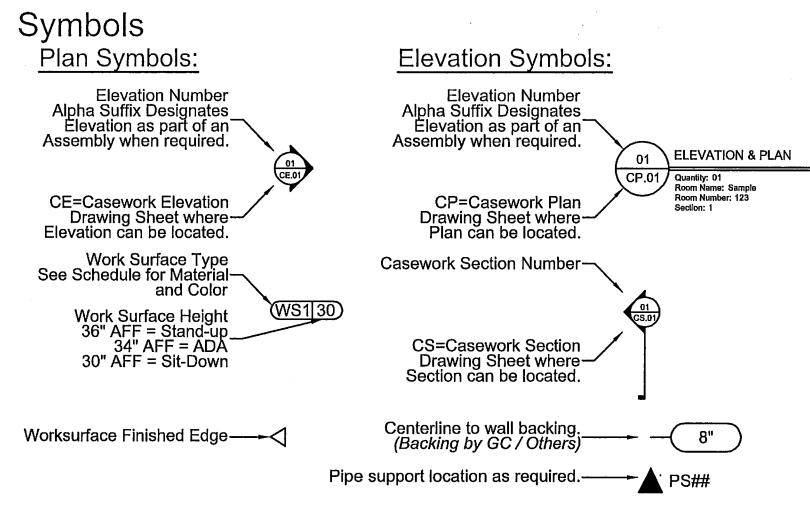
Symbols

Plan Symbols:

Elevation Number Alpha Suffix Designates Elevation as part of an Assembly when required.

01
CE.01

CE=Casework Elevation Drawing Sheet where Elevation can be located.

Work Surface Type See Schedule for Material and Color

WS1 30

Work Surface Height
36" AFF = Stand-up
34" AFF = ADA
30" AFF = Sit-Down

Worksurface Finished Edge

Elevation Symbols:

Elevation Number Alpha Suffix Designates Elevation as part of an Assembly when required.

01
CP.01

ELEVATION & PLAN
Quantity: 01
Room Name: Sample
Room Number: 123
Section: 1

CP=Casework Plan Drawing Sheet where Plan can be located.

Casework Section Number

01
CS.01

CS=Casework Section Drawing Sheet where Section can be located.

Centerline to wall backing.
*(Backing by GC / Others)*

8"

Pipe support location as required.

PS##